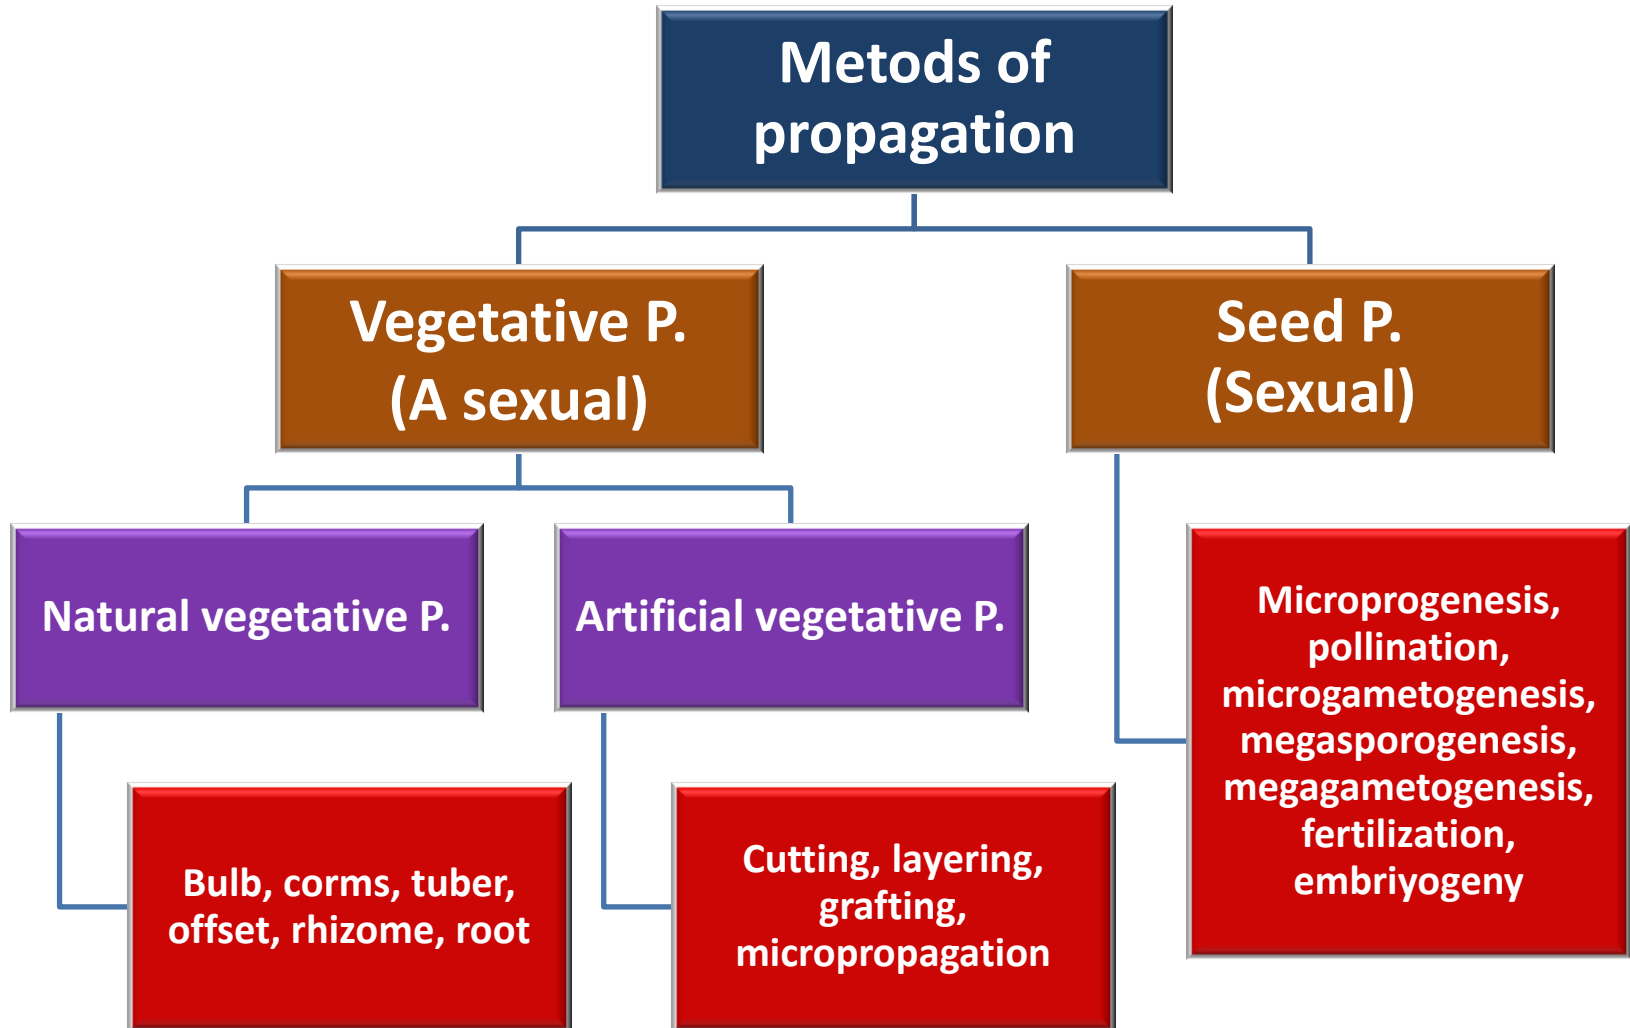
Metods of propagation

Vegetative P.
(A sexual)

Seed P.
(Sexual)

Natural vegetative P.

Artificial vegetative P.

Micropro­genesis, pollination, microgametogenesis, megasporogenesis, megagametogenesis, fertilization, embriyogeny

Bulb, corms, tuber, offset, rhizome, root

Cutting, layering, grafting, micropropagation